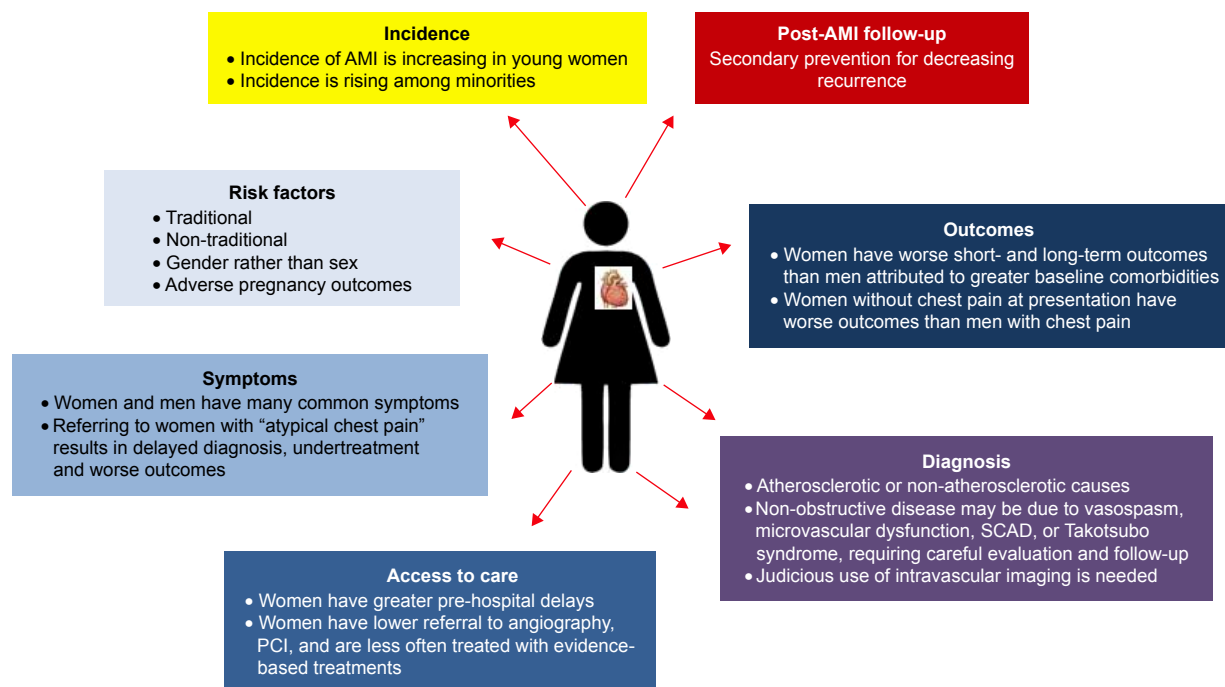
Incidence
• Incidence of AMI is increasing in young women
• Incidence is rising among minorities

Post-AMI follow-up
Secondary prevention for decreasing recurrence

Risk factors
• Traditional
• Non-traditional
• Gender rather than sex
• Adverse pregnancy outcomes

Outcomes
• Women have worse short- and long-term outcomes than men attributed to greater baseline comorbidities
• Women without chest pain at presentation have worse outcomes than men with chest pain

Symptoms
• Women and men have many common symptoms
• Referring to women with "atypical chest pain" results in delayed diagnosis, undertreatment and worse outcomes

Diagnosis
• Atherosclerotic or non-atherosclerotic causes
• Non-obstructive disease may be due to vasospasm, microvascular dysfunction, SCAD, or Takotsubo syndrome, requiring careful evaluation and follow-up
• Judicious use of intravascular imaging is needed

Access to care
• Women have greater pre-hospital delays
• Women have lower referral to angiography, PCI, and are less often treated with evidence-based treatments